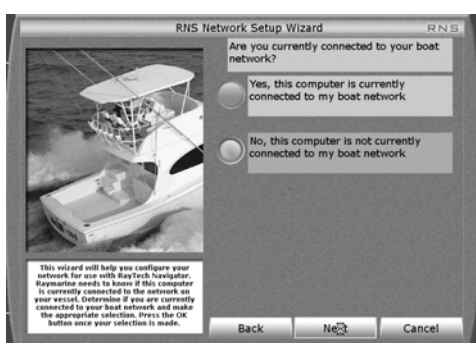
RNS Network Setup Wizard

RNS

Are you currently connected to your boat network?

Yes, this computer is currently connected to my boat network

No, this computer is not currently connected to my boat network

This wizard will help you configure your network for use with RayTech Navigator. Raymarine needs to know if this computer is currently connected to the network on your vessel. Determine if you are currently connected to your boat network and make the appropriate selection. Press the OK button once your selection is made.

Back

Next

Cancel